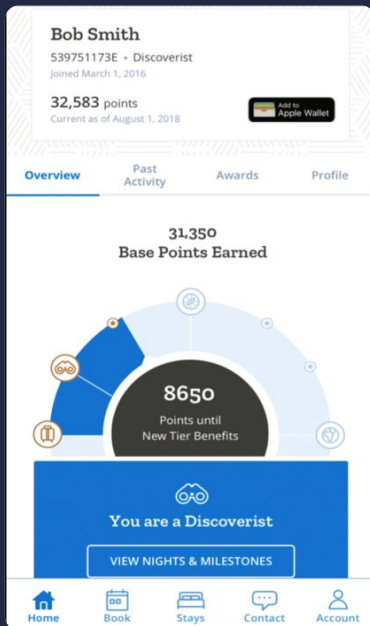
Bob Smith
539751173E • Discoverist
Joined March 1, 2016

32,583 points
Current as of August 1, 2018

Add to Apple Wallet

Overview
Past Activity
Awards
Profile

31,350
Base Points Earned

8650
Points until New Tier Benefits

You are a Discoverist

VIEW NIGHTS & MILESTONES

Home
Book
Stays
Contact
Account